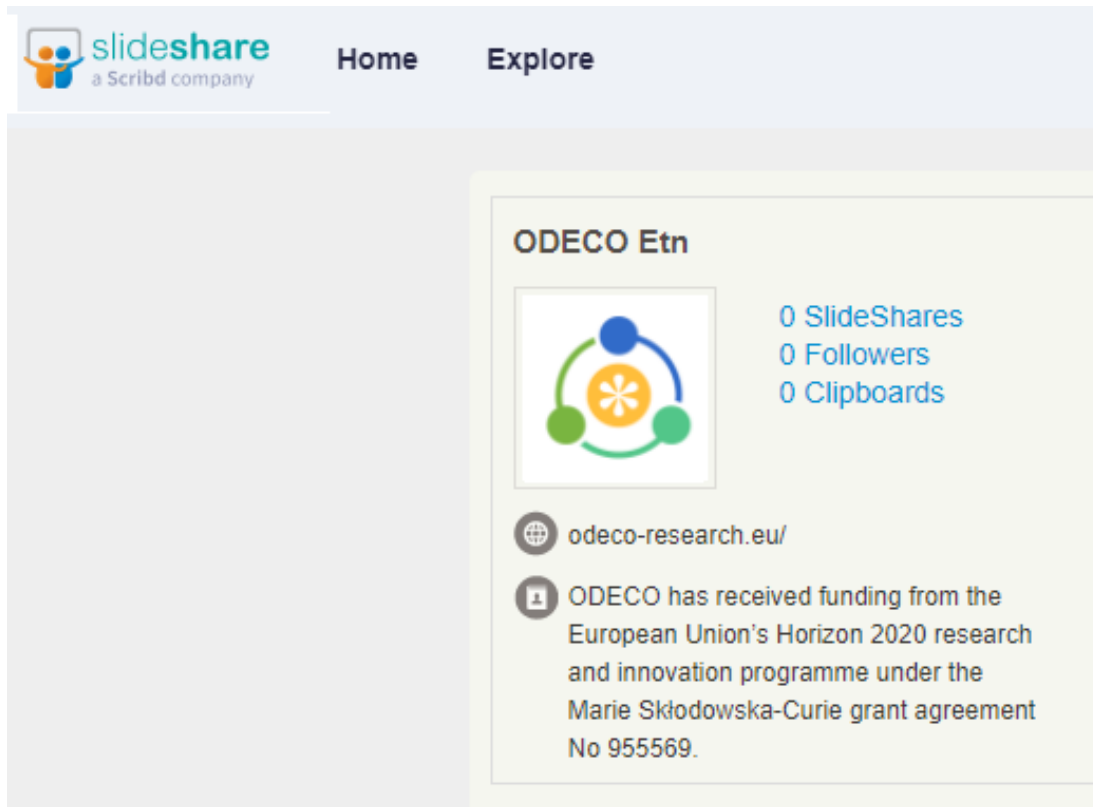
slideshare
a Scribd company

Home

Explore

ODECO Etn

0 SlideShares
0 Followers
0 Clipboards

odeco-research.eu/

ODECO has received funding from the European Union’s Horizon 2020 research and innovation programme under the Marie Skłodowska-Curie grant agreement No 955569.